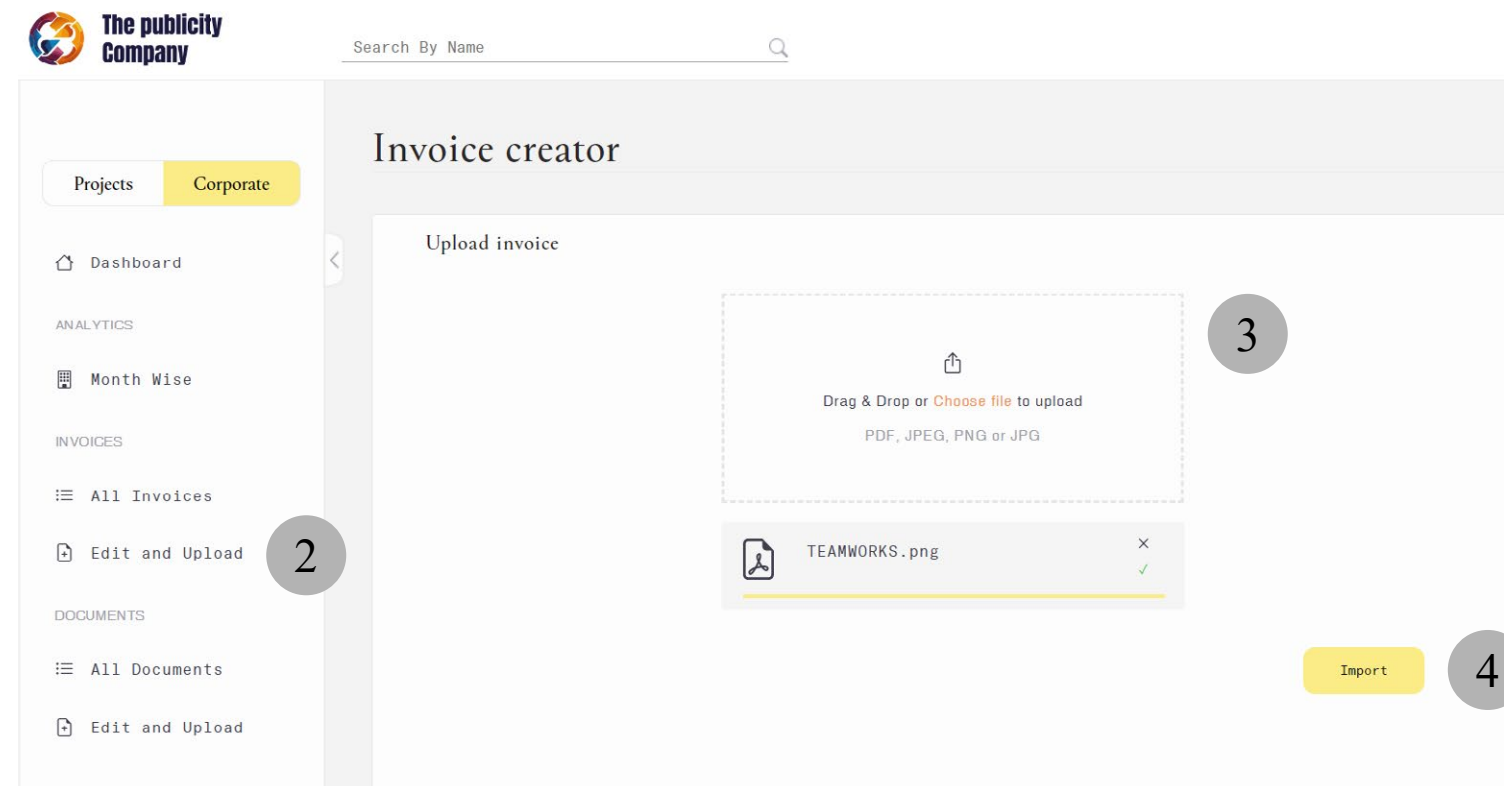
The publicity Company

Search By Name

Projects
Corporate

Dashboard

ANALYTICS

Month Wise

INVOICES

All Invoices

Edit and Upload

2

DOCUMENTS

All Documents

Edit and Upload

Invoice creator

Upload invoice

3

Drag & Drop or Choose file to upload

PDF, JPEG, PNG or JPG

TEAMWORKS.png

×

✓

Import

4